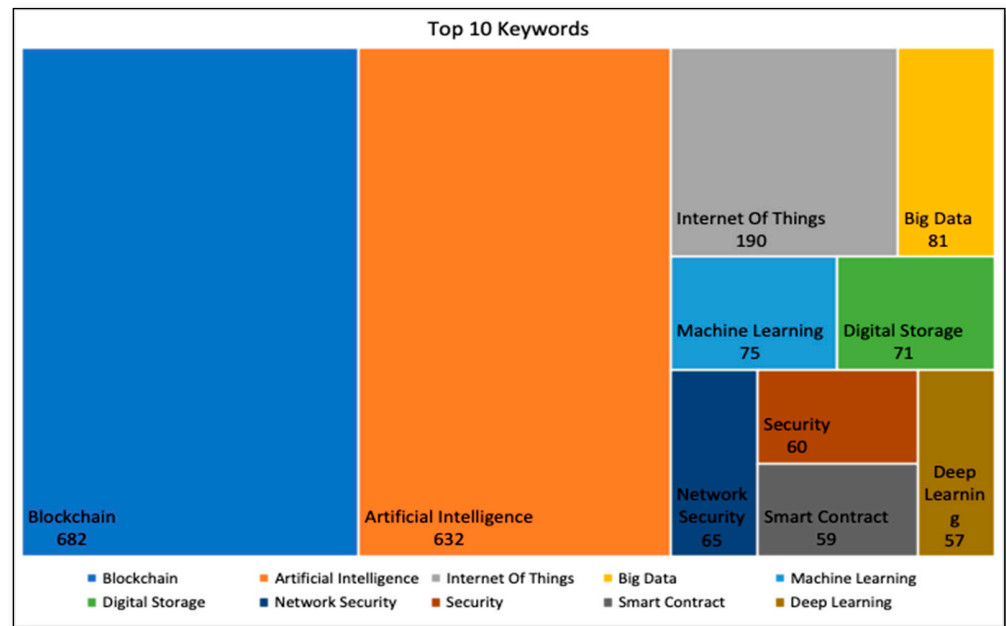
Top 10 Keywords

Blockchain
682

Artificial Intelligence
632

Internet Of Things
190

Big Data
81

Machine Learning
75

Digital Storage
71

Network Security
65

Security
60

Smart Contract
59

Deep Learnin g
57

Blockchain
Artificial Intelligence
Internet Of Things
Big Data
Machine Learning
Digital Storage
Network Security
Security
Smart Contract
Deep Learning